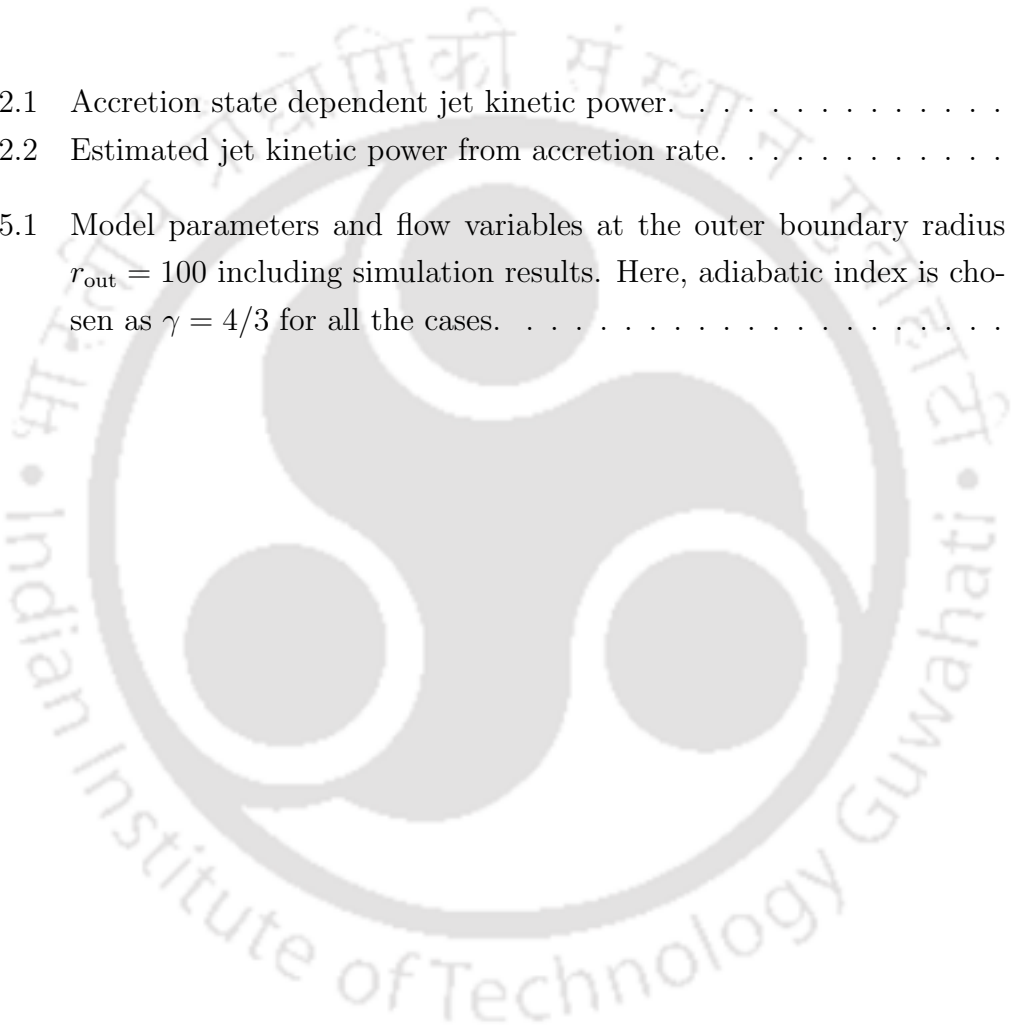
2.1 Accretion state dependent jet kinetic power. . . . . . . . . . . . .
2.2 Estimated jet kinetic power from accretion rate. . . . . . . . . . . .

5.1 Model parameters and flow variables at the outer boundary radius $r_{\rm out} = 100$ including simulation results. Here, adiabatic index is chosen as $\gamma = 4/3$ for all the cases. . . . . . . . . . . . . . . . . . . .

Indian Institute of Technology Guwahati